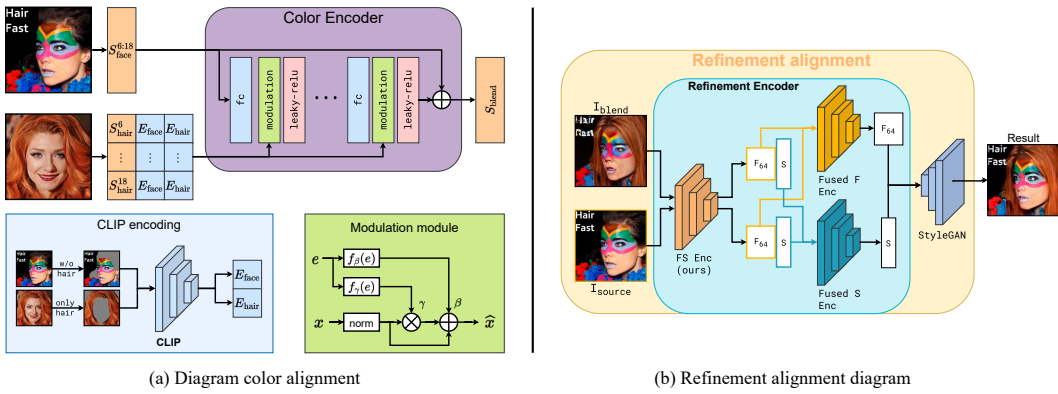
Hair Fast

$S_{\text{face}}^{6:18}$

Color Encoder

fc

modulation

leaky-relu

...

fc

modulation

leaky-relu

$S_{\text{blend}}$

| $S_{\text{hair}}^{6}$ | $E_{\text{face}}$ | $E_{\text{hair}}$ |
|---|---|---|
| ⋮ | ⋮ | ⋮ |
| $S_{\text{hair}}^{18}$ | $E_{\text{face}}$ | $E_{\text{hair}}$ |

CLIP encoding

w/o hair

only hair

CLIP

$E_{\text{face}}$

$E_{\text{hair}}$

Modulation module

$e$

$f_{\beta}(e)$

$f_{\gamma}(e)$

$\gamma$

$\beta$

$x$

norm

$\widehat{x}$

(a) Diagram color alignment

Refinement alignment

Refinement Encoder

$I_{\text{blend}}$

Hair Fast

Hair Fast

$I_{\text{source}}$

FS Enc (ours)

$F_{64}$

S

$F_{64}$

S

Fused F Enc

Fused S Enc

$F_{64}$

S

StyleGAN

Result

Hair Fast

(b) Refinement alignment diagram